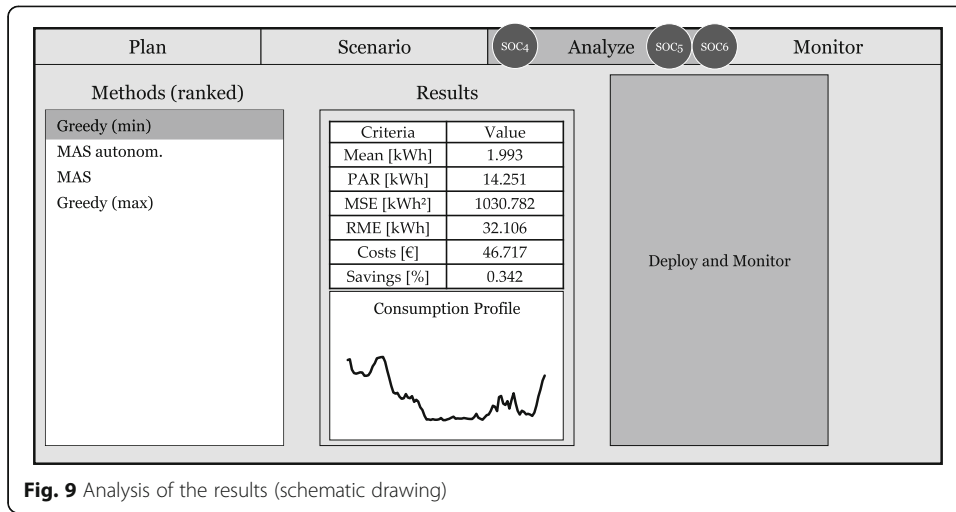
Plan | Scenario | SOC4 | Analyze | SOC5 | SOC6 | Monitor

Methods (ranked)

Greedy (min)
MAS autonom.
MAS
Greedy (max)

Results

| Criteria | Value |
|---|---|
| Mean [kWh] | 1.993 |
| PAR [kWh] | 14.251 |
| MSE [kWh²] | 1030.782 |
| RME [kWh] | 32.106 |
| Costs [€] | 46.717 |
| Savings [%] | 0.342 |

Consumption Profile

Deploy and Monitor

**Fig. 9** Analysis of the results (schematic drawing)